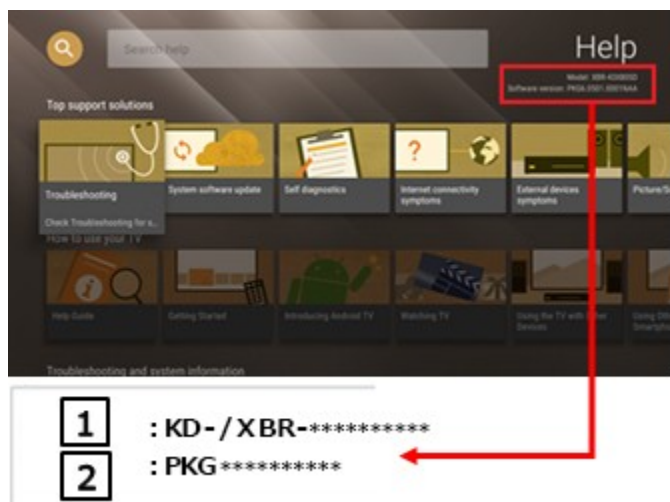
Search help

Help

Model: XBR-65X800D
Software version: PKG6.0501.0001NAA

Top support solutions

Troubleshooting

Check Troubleshooting for s...

System software update

Self diagnostics

Internet connectivity symptoms

External devices symptoms

Picture/S

How to use your TV

Help Guide

Getting Started

Introducing Android TV

Watching TV

Using the TV with Other Devices

Using Oth Smartph

Troubleshooting and system information

1 : KD-/XBR-**********

2 : PKG**********